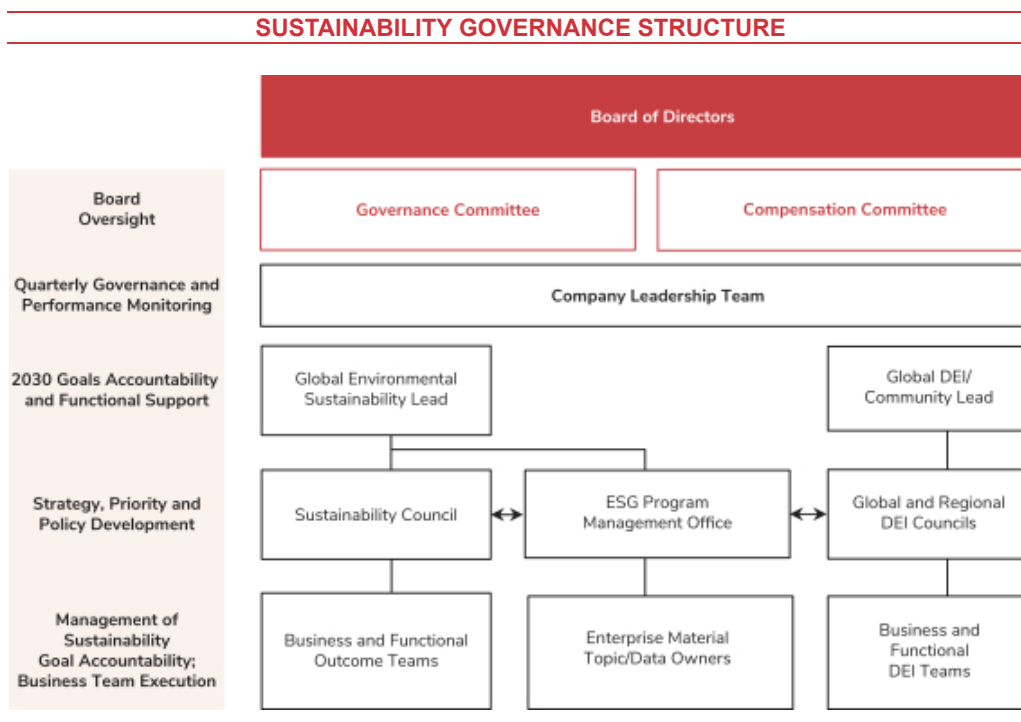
SUSTAINABILITY GOVERNANCE STRUCTURE

Board of Directors

Board Oversight

Governance Committee

Compensation Committee

Quarterly Governance and Performance Monitoring

Company Leadership Team

2030 Goals Accountability and Functional Support

Global Environmental Sustainability Lead

Global DEI/ Community Lead

Strategy, Priority and Policy Development

Sustainability Council

ESG Program Management Office

Global and Regional DEI Councils

Management of Sustainability Goal Accountability; Business Team Execution

Business and Functional Outcome Teams

Enterprise Material Topic/Data Owners

Business and Functional DEI Teams